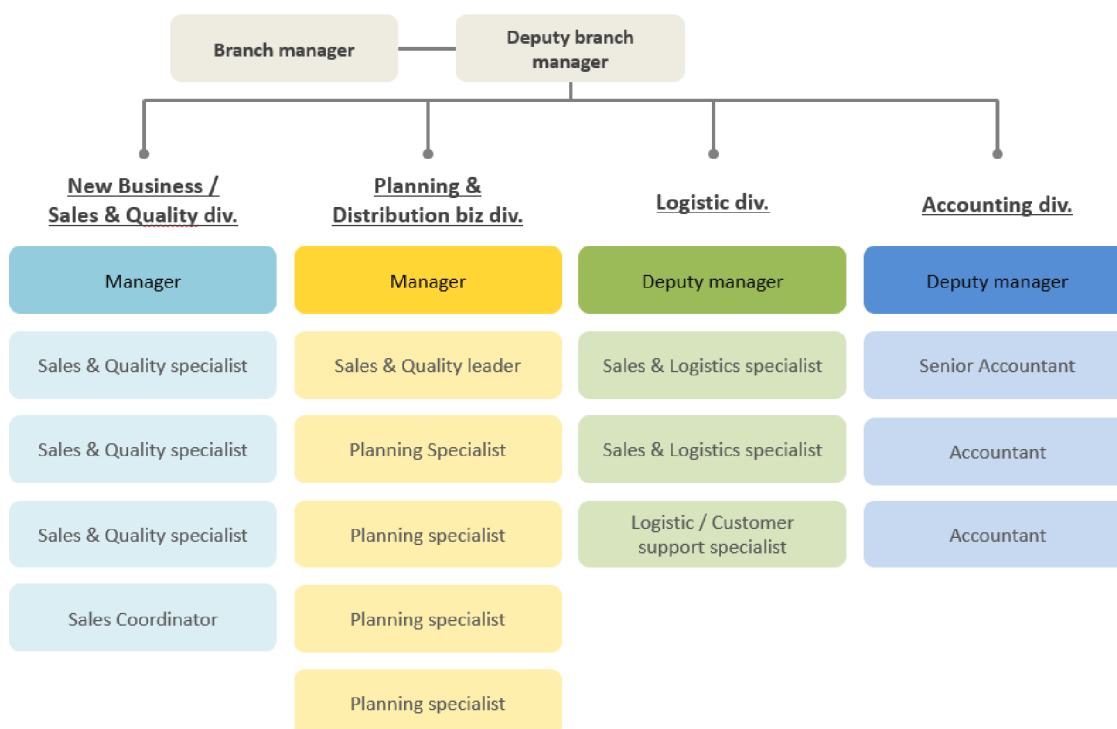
Branch manager

Deputy branch manager

New Business / Sales & Quality div.

Manager

Sales & Quality specialist

Sales & Quality specialist

Sales & Quality specialist

Sales Coordinator

Planning & Distribution biz div.

Manager

Sales & Quality leader

Planning Specialist

Planning specialist

Planning specialist

Planning specialist

Logistic div.

Deputy manager

Sales & Logistics specialist

Sales & Logistics specialist

Logistic / Customer support specialist

Accounting div.

Deputy manager

Senior Accountant

Accountant

Accountant